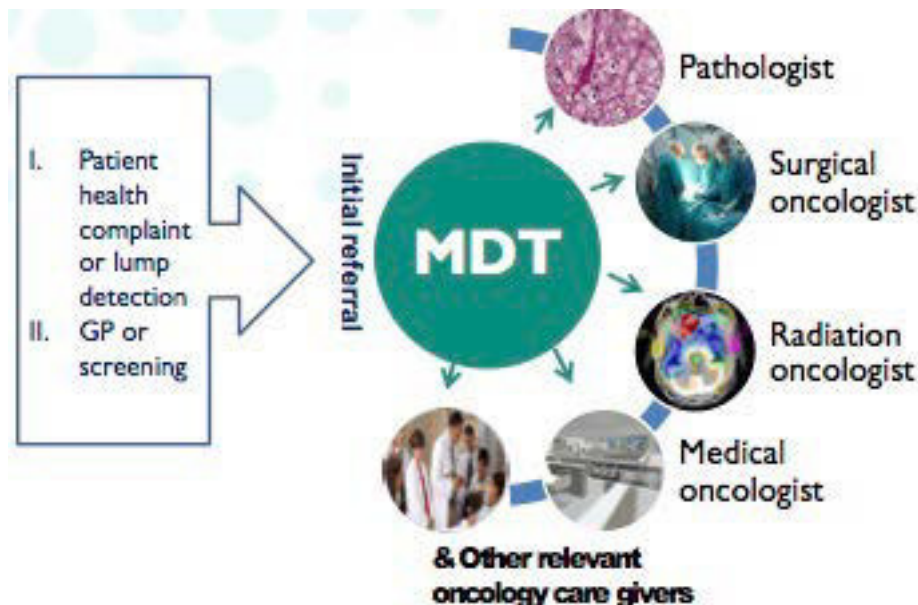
I. Patient health complaint or lump detection

II. GP or screening

Initial referral

MDT

Pathologist

Surgical oncologist

Radiation oncologist

Medical oncologist

& Other relevant oncology care givers